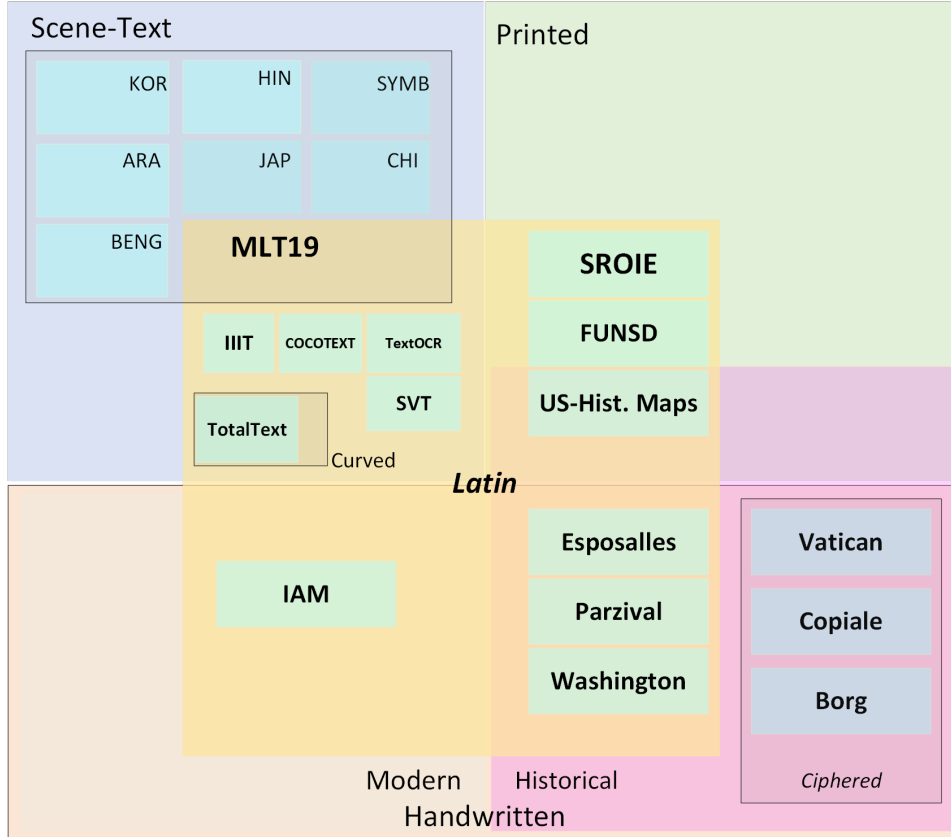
Scene-Text

Printed

KOR

HIN

SYMB

ARA

JAP

CHI

BENG

MLT19

SROIE

FUNSD

IIIT

COCOTEXT

TextOCR

SVT

US-Hist. Maps

TotalText

Curved

Latin

Esposalles

Parzival

Washington

IAM

Vatican

Copiale

Borg

Ciphered

Modern

Historical

Handwritten